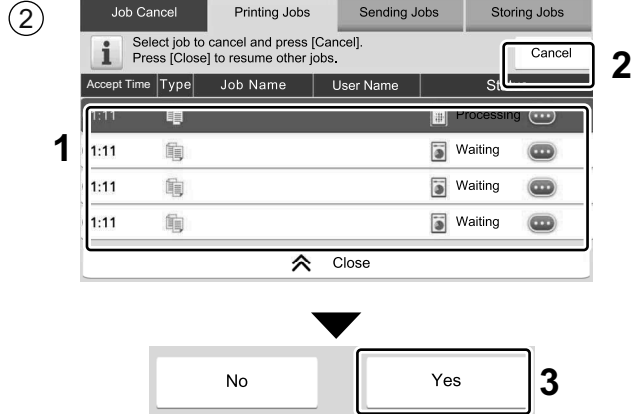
②

Job Cancel | Printing Jobs | Sending Jobs | Storing Jobs

i Select job to cancel and press [Cancel]. Press [Close] to resume other jobs.

Cancel

2

| Accept Time | Type | Job Name | User Name | Sta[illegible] |
|---|---|---|---|---|
| 1:11 | | | | Processing |
| 1:11 | | | | Waiting |
| 1:11 | | | | Waiting |
| 1:11 | | | | Waiting |

1

Close

No

Yes

3